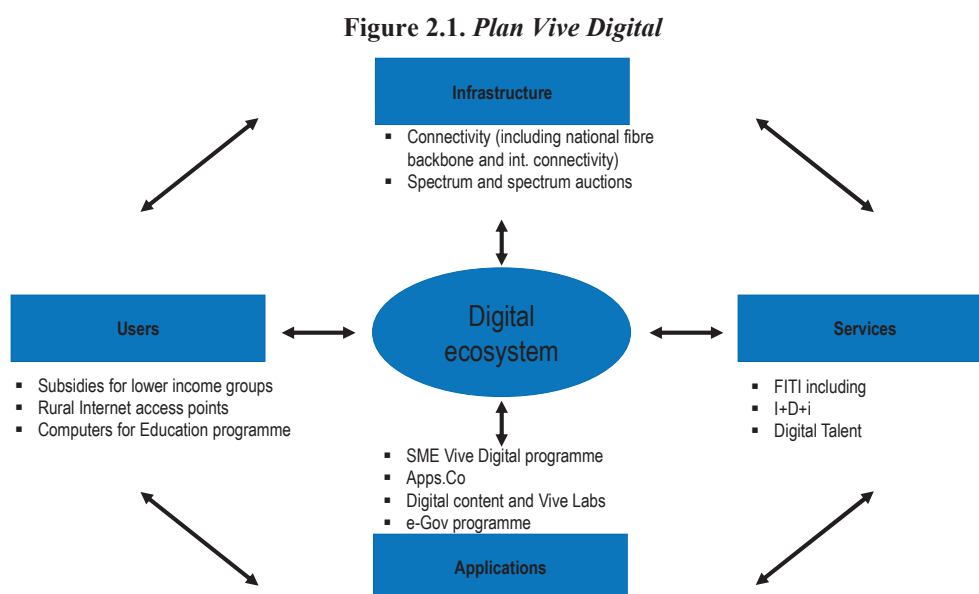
**Figure 2.1.** *Plan Vive Digital*

Infrastructure

- Connectivity (including national fibre backbone and int. connectivity)
- Spectrum and spectrum auctions

Users

- Subsidies for lower income groups
- Rural Internet access points
- Computers for Education programme

Digital ecosystem

Services

- FITI including
- I+D+i
- Digital Talent

- SME Vive Digital programme
- Apps.Co
- Digital content and Vive Labs
- e-Gov programme

Applications